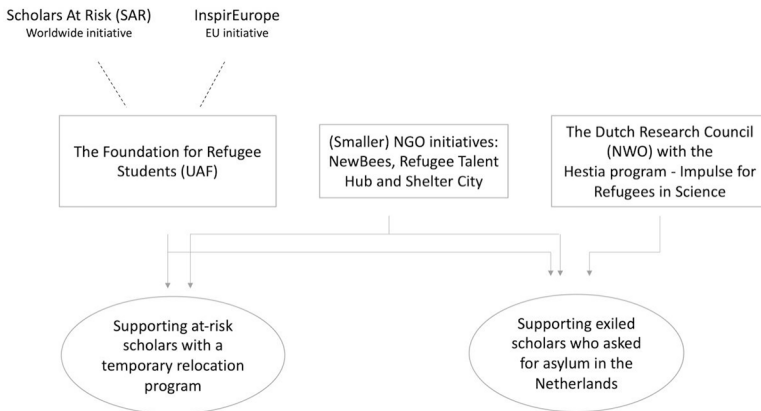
Scholars At Risk (SAR)
Worldwide initiative

InspirEurope
EU initiative

The Foundation for Refugee Students (UAF)

(Smaller) NGO initiatives: NewBees, Refugee Talent Hub and Shelter City

The Dutch Research Council (NWO) with the Hestia program - Impulse for Refugees in Science

Supporting at-risk scholars with a temporary relocation program

Supporting exiled scholars who asked for asylum in the Netherlands